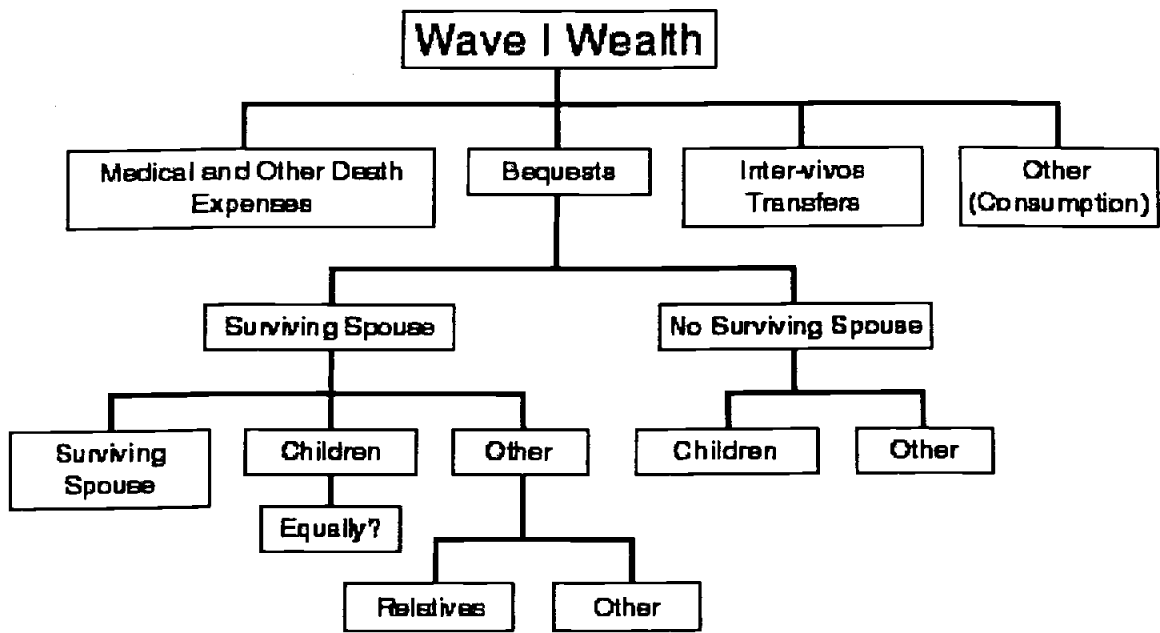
Wave I Wealth

Medical and Other Death Expenses

Bequests

Inter-vivos Transfers

Other (Consumption)

Surviving Spouse

No Surviving Spouse

Surviving Spouse

Children

Other

Children

Other

Equally?

Relatives

Other